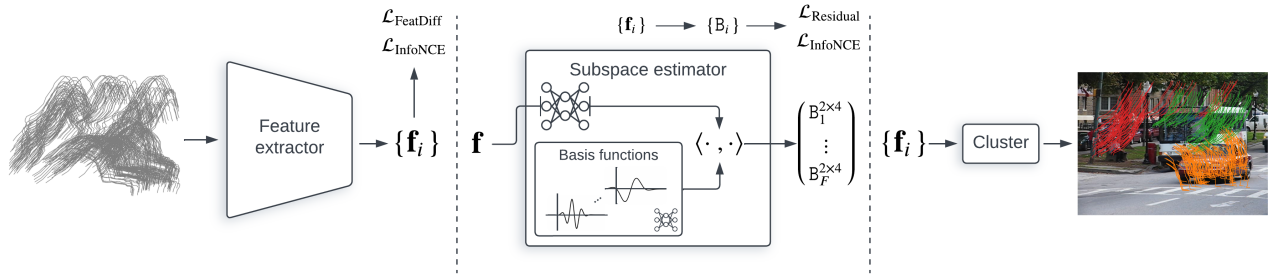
$\mathcal{L}_{\text{FeatDiff}}$
$\mathcal{L}_{\text{InfoNCE}}$

Feature extractor

$\{\mathbf{f}_i\}$

$\{\mathbf{f}_i\}$ → $\{\mathtt{B}_i\}$ → $\mathcal{L}_{\text{Residual}}$
$\mathcal{L}_{\text{InfoNCE}}$

Subspace estimator

$\mathbf{f}$

Basis functions

$\langle\cdot,\cdot\rangle$

$\begin{pmatrix} \mathtt{B}_1^{2\times4} \\ \vdots \\ \mathtt{B}_F^{2\times4} \end{pmatrix}$

$\{\mathbf{f}_i\}$

Cluster